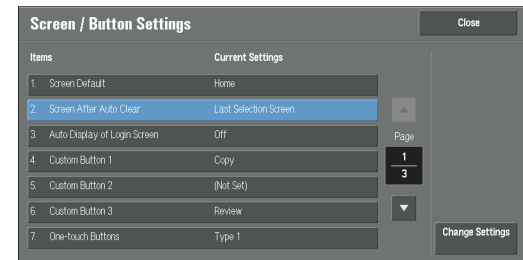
Screen / Button Settings

Close

| Items | Current Settings |
|---|---|
| 1. Screen Default | Home |
| 2. Screen After Auto Clear | Last Selection Screen |
| 3. Auto Display of Login Screen | Off |
| 4. Custom Button 1 | Copy |
| 5. Custom Button 2 | (Not Set) |
| 6. Custom Button 3 | Review |
| 7. One-touch Buttons | Type 1 |

Page
$\frac{1}{3}$

Change Settings